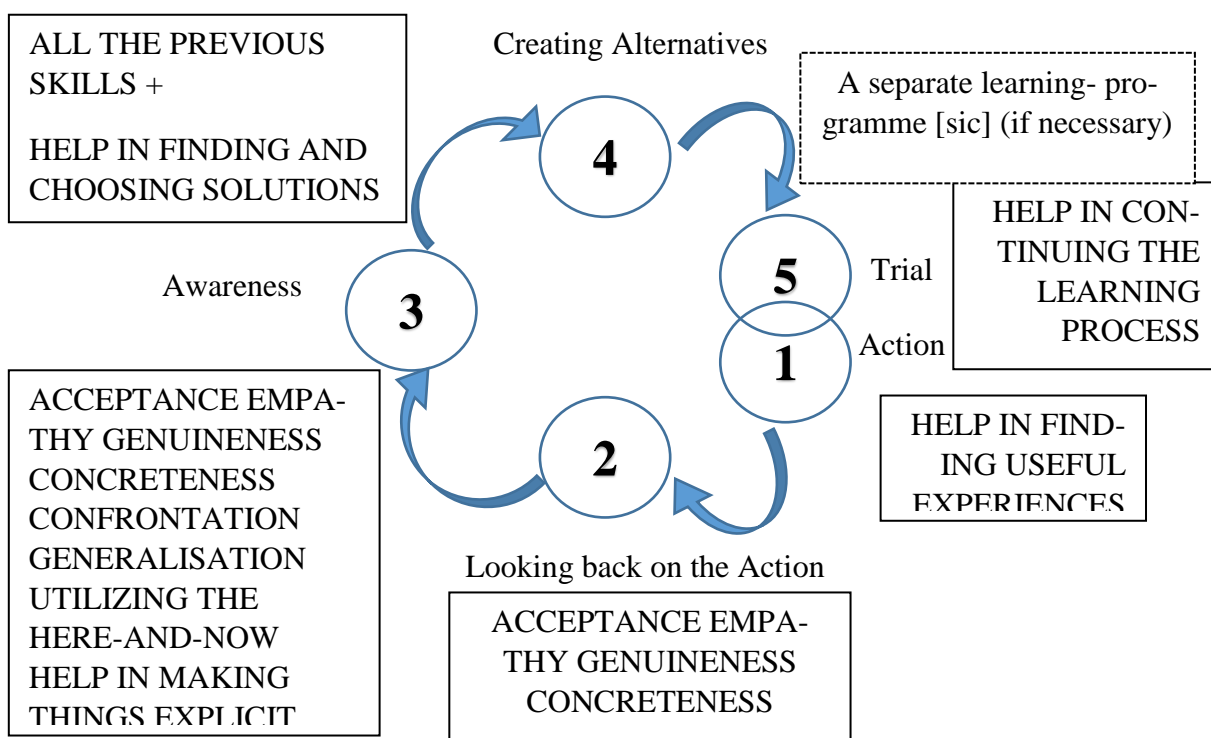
ALL THE PREVIOUS SKILLS +

HELP IN FINDING AND CHOOSING SOLUTIONS

Creating Alternatives

4

A separate learning-programme [sic] (if necessary)

HELP IN CONTINUING THE LEARNING PROCESS

Awareness

3

5

Trial

1

Action

ACCEPTANCE EMPATHY GENUINENESS CONCRETENESS CONFRONTATION GENERALISATION UTILIZING THE HERE-AND-NOW HELP IN MAKING THINGS EXPLICIT

2

HELP IN FINDING USEFUL EXPERIENCES

Looking back on the Action

ACCEPTANCE EMPATHY GENUINENESS CONCRETENESS